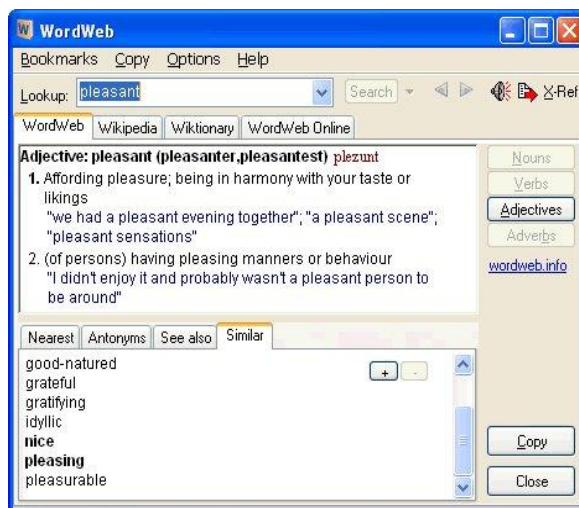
WordWeb

Bookmarks Copy Options Help

Lookup: pleasant

Search

X-Ref

WordWeb | Wikipedia | Wiktionary | WordWeb Online

Adjective: pleasant (pleasanter,pleasantest) plezunt

1. Affording pleasure; being in harmony with your taste or likings
"we had a pleasant evening together"; "a pleasant scene"; "pleasant sensations"

2. (of persons) having pleasing manners or behaviour
"I didn't enjoy it and probably wasn't a pleasant person to be around"

Nouns
Verbs
Adjectives
Adverbs

wordweb.info

Nearest | Antonyms | See also | Similar

good-natured
grateful
gratifying
idyllic
**nice**
**pleasing**
pleasurable

+ -

Copy

Close